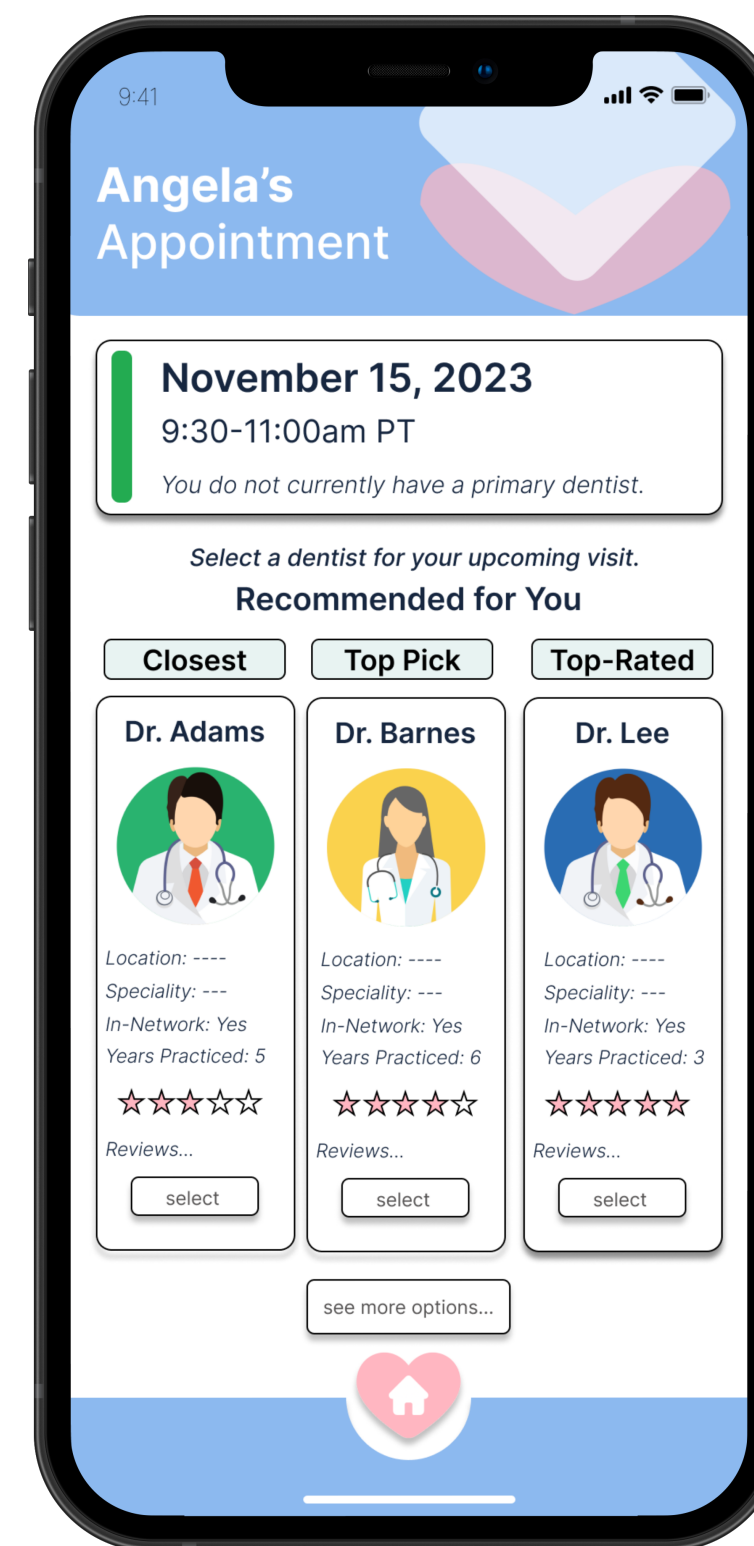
9:41

Angela's
Appointment

November 15, 2023
9:30-11:00am PT
You do not currently have a primary dentist.

Select a dentist for your upcoming visit.
Recommended for You

Closest

Dr. Adams

Location: ----
Speciality: ---
In-Network: Yes
Years Practiced: 5

★★★☆☆

Reviews...

select

Top Pick

Dr. Barnes

Location: ----
Speciality: ---
In-Network: Yes
Years Practiced: 6

★★★★☆

Reviews...

select

Top-Rated

Dr. Lee

Location: ----
Speciality: ---
In-Network: Yes
Years Practiced: 3

★★★★★

Reviews...

select

see more options...